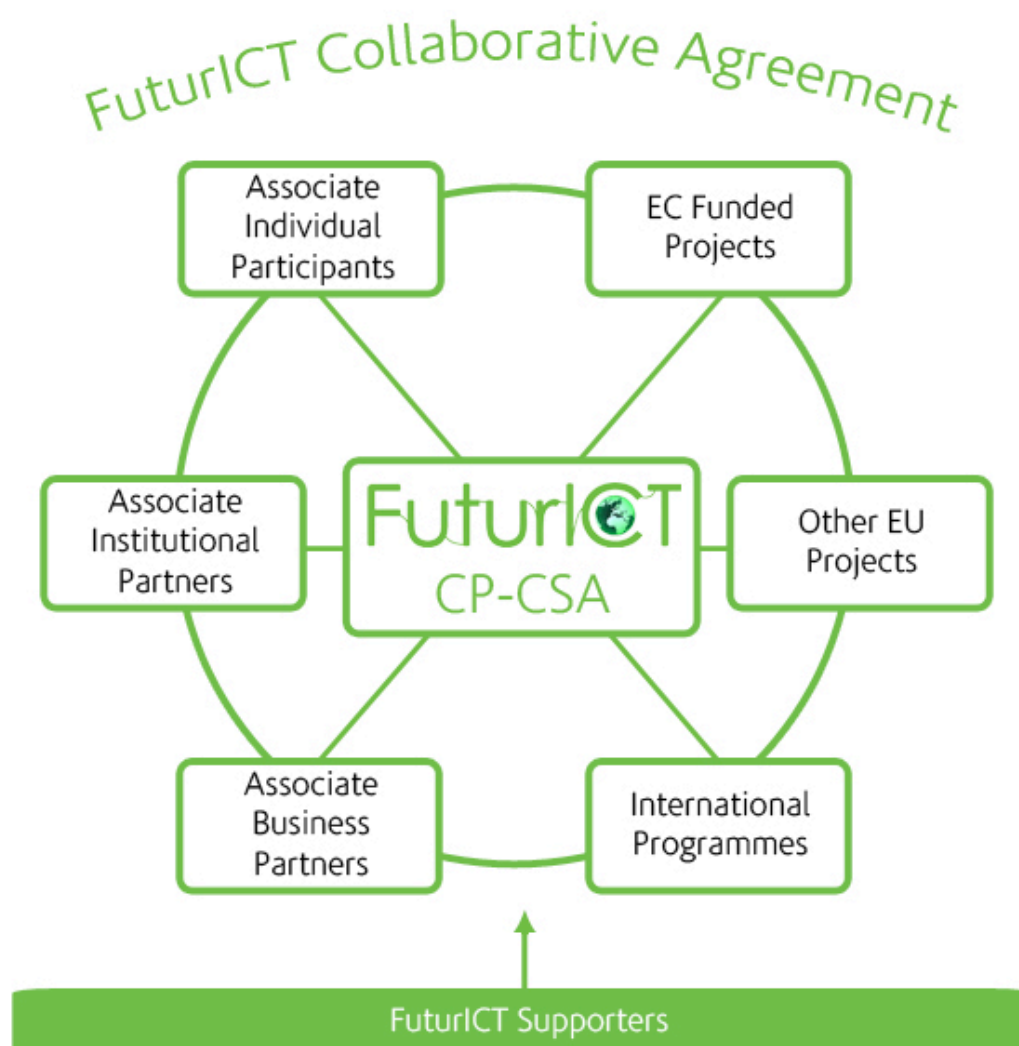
FuturICT Collaborative Agreement

Associate Individual Participants

EC Funded Projects

Associate Institutional Partners

FuturICT CP-CSA

Other EU Projects

Associate Business Partners

International Programmes

FuturICT Supporters